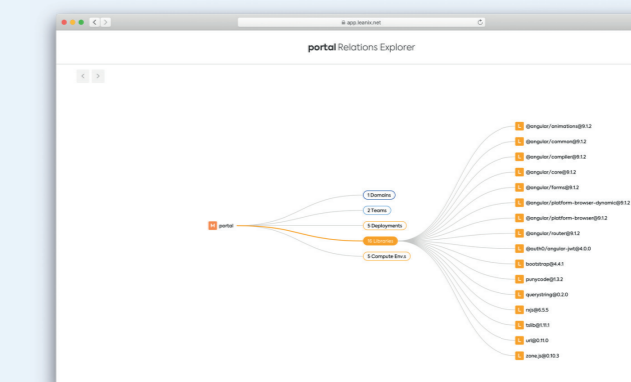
app.leanix.net

portal Relations Explorer

portal

1 Domains
2 Teams
5 Deployments
16 Libraries
5 Compute Envs

@angular/animations@9.1.2
@angular/common@9.1.2
@angular/compiler@9.1.2
@angular/core@9.1.2
@angular/forms@9.1.2
@angular/platform-browser-dynamic@9.1.2
@angular/platform-browser@9.1.2
@angular/router@9.1.2
@auth0/angular-jwt@4.0.0
bootstrap@4.4.1
punycode@1.3.2
querystring@0.2.0
rxjs@6.5.5
tslib@1.11.1
url@0.11.0
zone.js@0.10.3